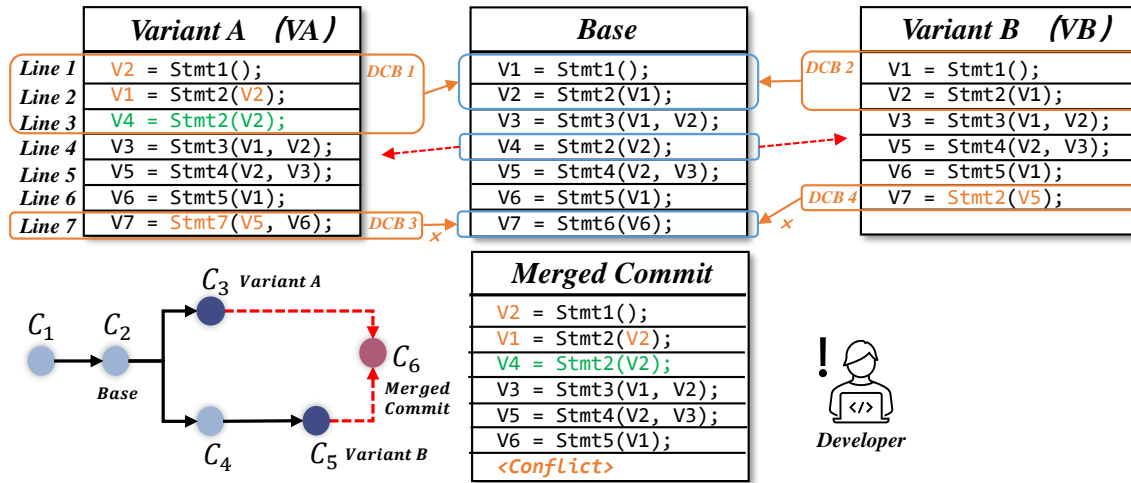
Variant A (VA)

| Line | Code |
|---|---|
| Line 1 | V2 = Stmt1(); |
| Line 2 | V1 = Stmt2(V2); |
| Line 3 | V4 = Stmt2(V2); |
| Line 4 | V3 = Stmt3(V1, V2); |
| Line 5 | V5 = Stmt4(V2, V3); |
| Line 6 | V6 = Stmt5(V1); |
| Line 7 | V7 = Stmt7(V5, V6); |

DCB 1

DCB 3

Base

| Base |
|---|
| V1 = Stmt1(); |
| V2 = Stmt2(V1); |
| V3 = Stmt3(V1, V2); |
| V4 = Stmt2(V2); |
| V5 = Stmt4(V2, V3); |
| V6 = Stmt5(V1); |
| V7 = Stmt6(V6); |

Variant B (VB)

DCB 2

DCB 4

| Variant B |
|---|
| V1 = Stmt1(); |
| V2 = Stmt2(V1); |
| V3 = Stmt3(V1, V2); |
| V5 = Stmt4(V2, V3); |
| V6 = Stmt5(V1); |
| V7 = Stmt2(V5); |

$C_1$ $C_2$ Base $C_3$ Variant A $C_4$ $C_5$ Variant B $C_6$ Merged Commit

Merged Commit

| Merged Commit |
|---|
| V2 = Stmt1(); |
| V1 = Stmt2(V2); |
| V4 = Stmt2(V2); |
| V3 = Stmt3(V1, V2); |
| V5 = Stmt4(V2, V3); |
| V6 = Stmt5(V1); |
| <Conflict> |

!

Developer